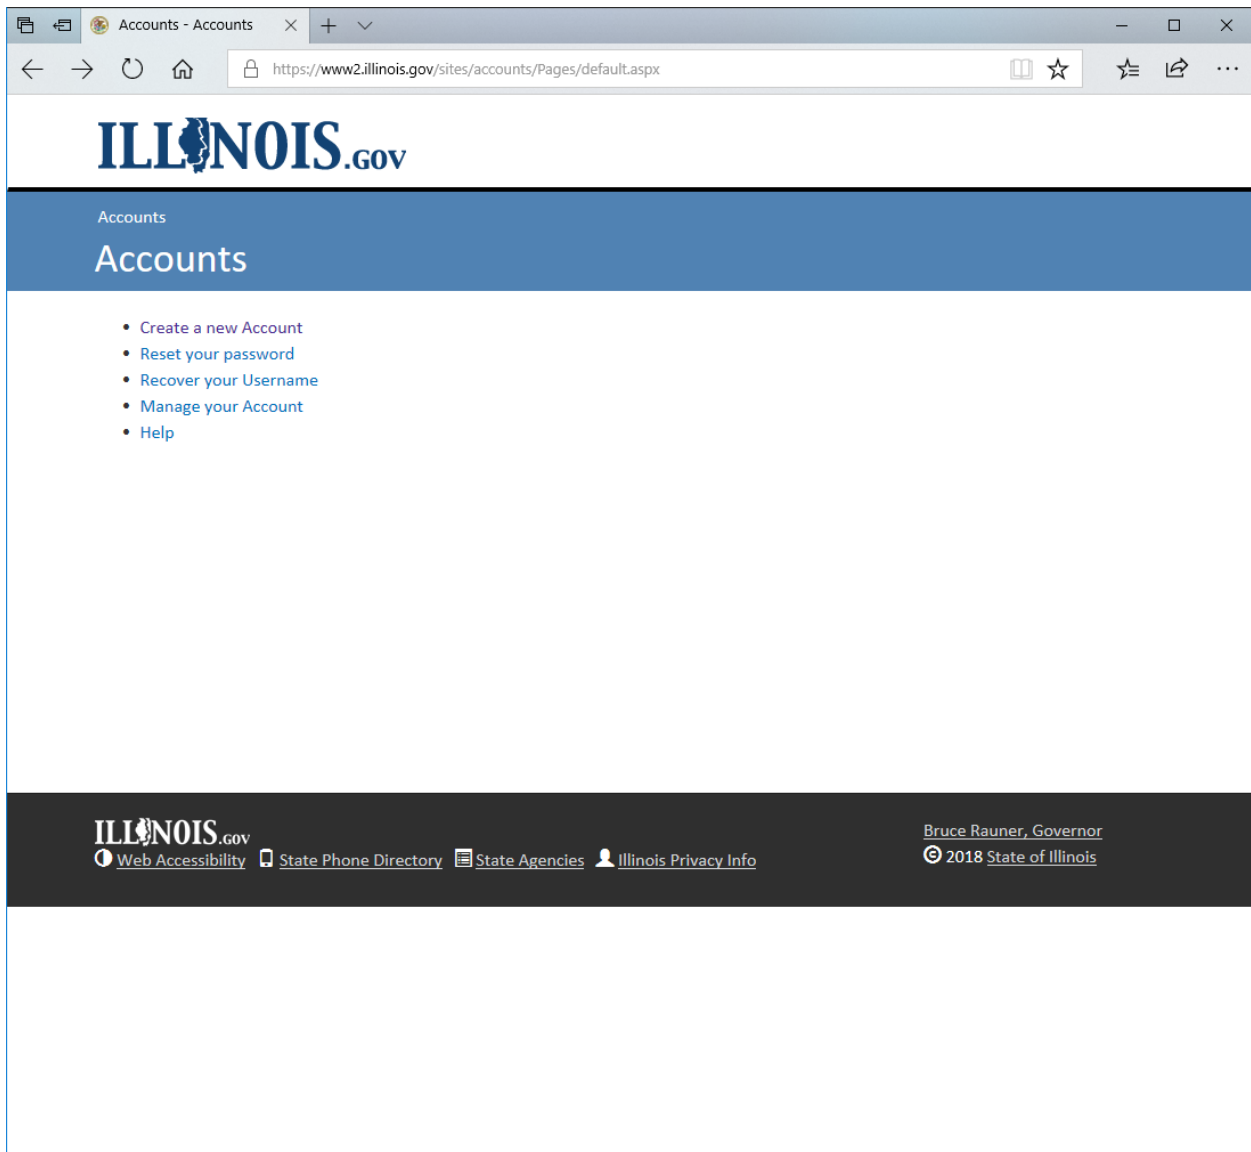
Accounts - Accounts

https://www2.illinois.gov/sites/accounts/Pages/default.aspx

ILLINOIS.GOV

Accounts

Accounts

- Create a new Account
- Reset your password
- Recover your Username
- Manage your Account
- Help

ILLINOIS.GOV
Web Accessibility State Phone Directory State Agencies Illinois Privacy Info

Bruce Rauner, Governor
© 2018 State of Illinois